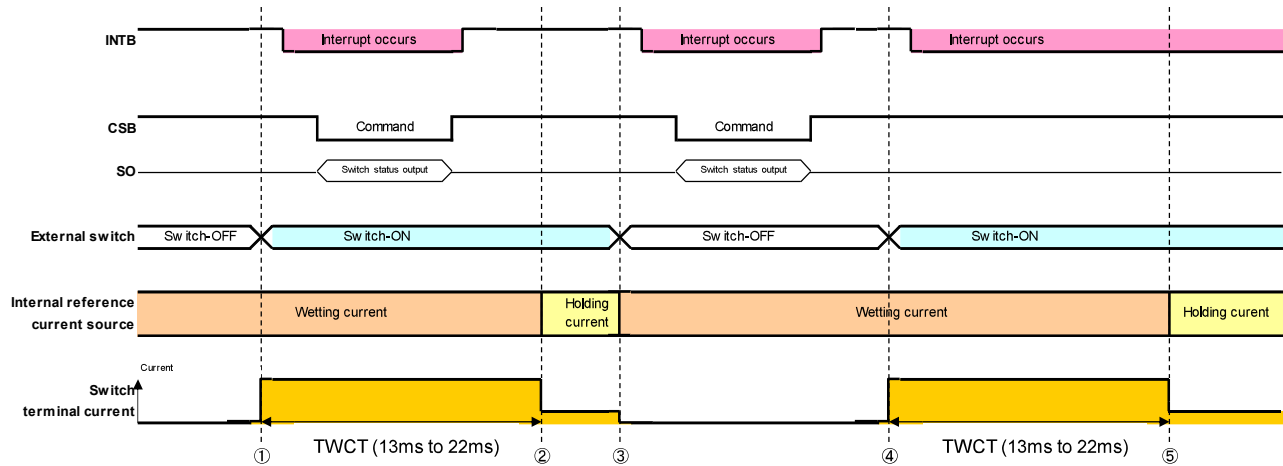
INTB

Interrupt occurs

Interrupt occurs

Interrupt occurs

CSB

Command

Command

SO

Switch status output

Switch status output

External switch

Sw itch-OFF

Sw itch-ON

Sw itch-OFF

Sw itch-ON

Internal reference current source

Wetting current

Holding current

Wetting current

Holding current

Current

Switch terminal current

TWCT (13ms to 22ms)

TWCT (13ms to 22ms)

①

②

③

④

⑤